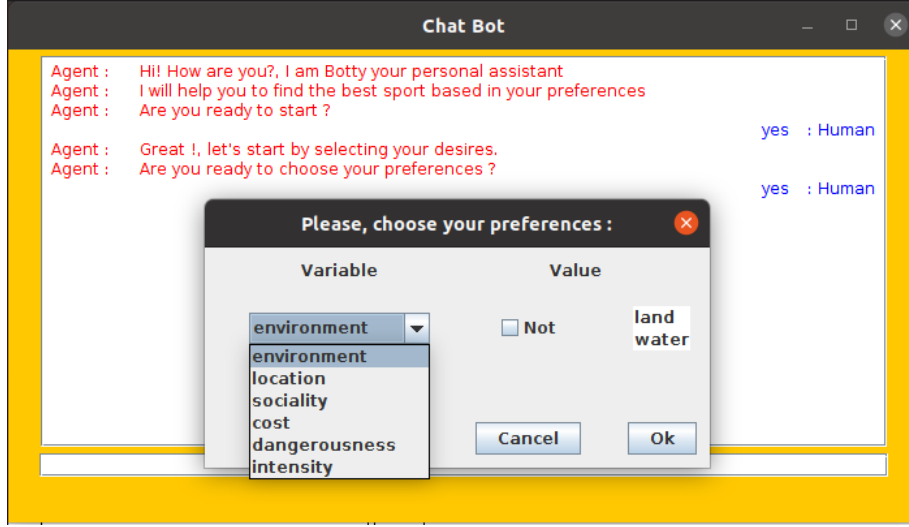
Chat Bot

Agent : Hi! How are you?, I am Botty your personal assistant
Agent : I will help you to find the best sport based in your preferences
Agent : Are you ready to start ?

yes : Human

Agent : Great !, let's start by selecting your desires.
Agent : Are you ready to choose your preferences ?

yes : Human

Please, choose your preferences :

Variable

Value

environment

Not

land
water

environment
location
sociality
cost
dangerousness
intensity

Cancel

Ok